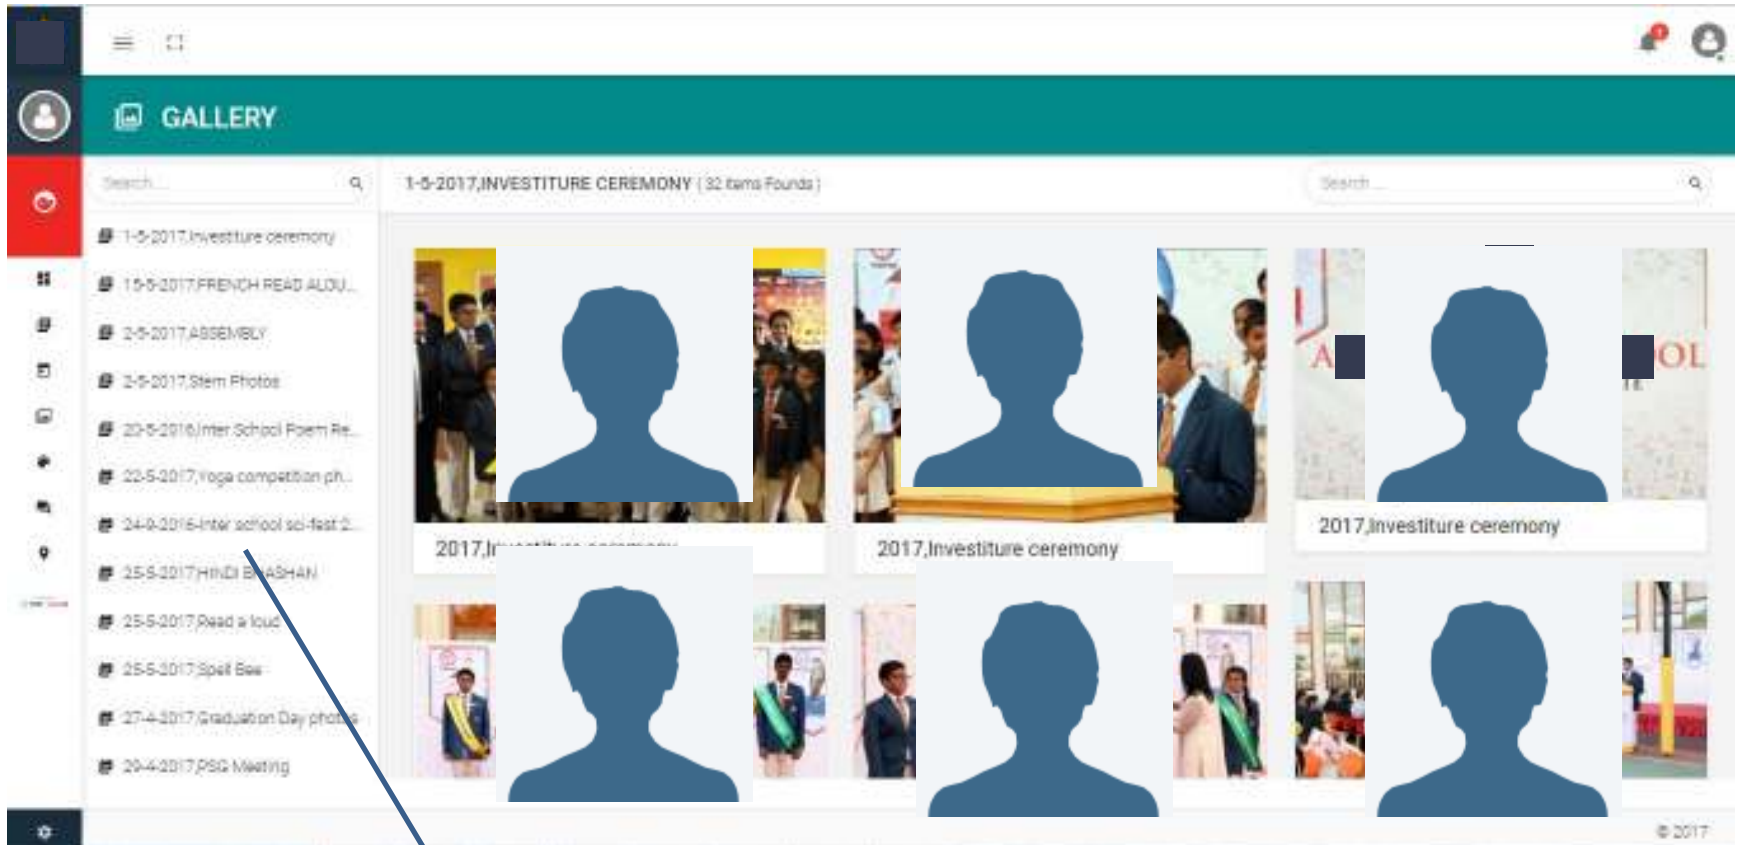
GALLERY

Search...

1-5-2017,Investiture ceremony

15-5-2017,FRENCH READ ALOU...

2-5-2017,ASSEMBLY

2-5-2017,Stem Photos

20-5-2016,Inter School Poem Re...

22-5-2017,Yoga competition ph...

24-9-2016-Inter school sci-fest 2...

25-5-2017,HINDI B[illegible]SHAN

25-5-2017,Read a loud

25-5-2017,Spell Bee

27-4-2017,Graduation Day photo

29-4-2017,PSG Meeting

1-5-2017,INVESTITURE CEREMONY ( 32 Items Founds )

Search ...

2017,In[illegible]

2017,Investiture ceremony

2017,Investiture ceremony

A

OL

© 2017